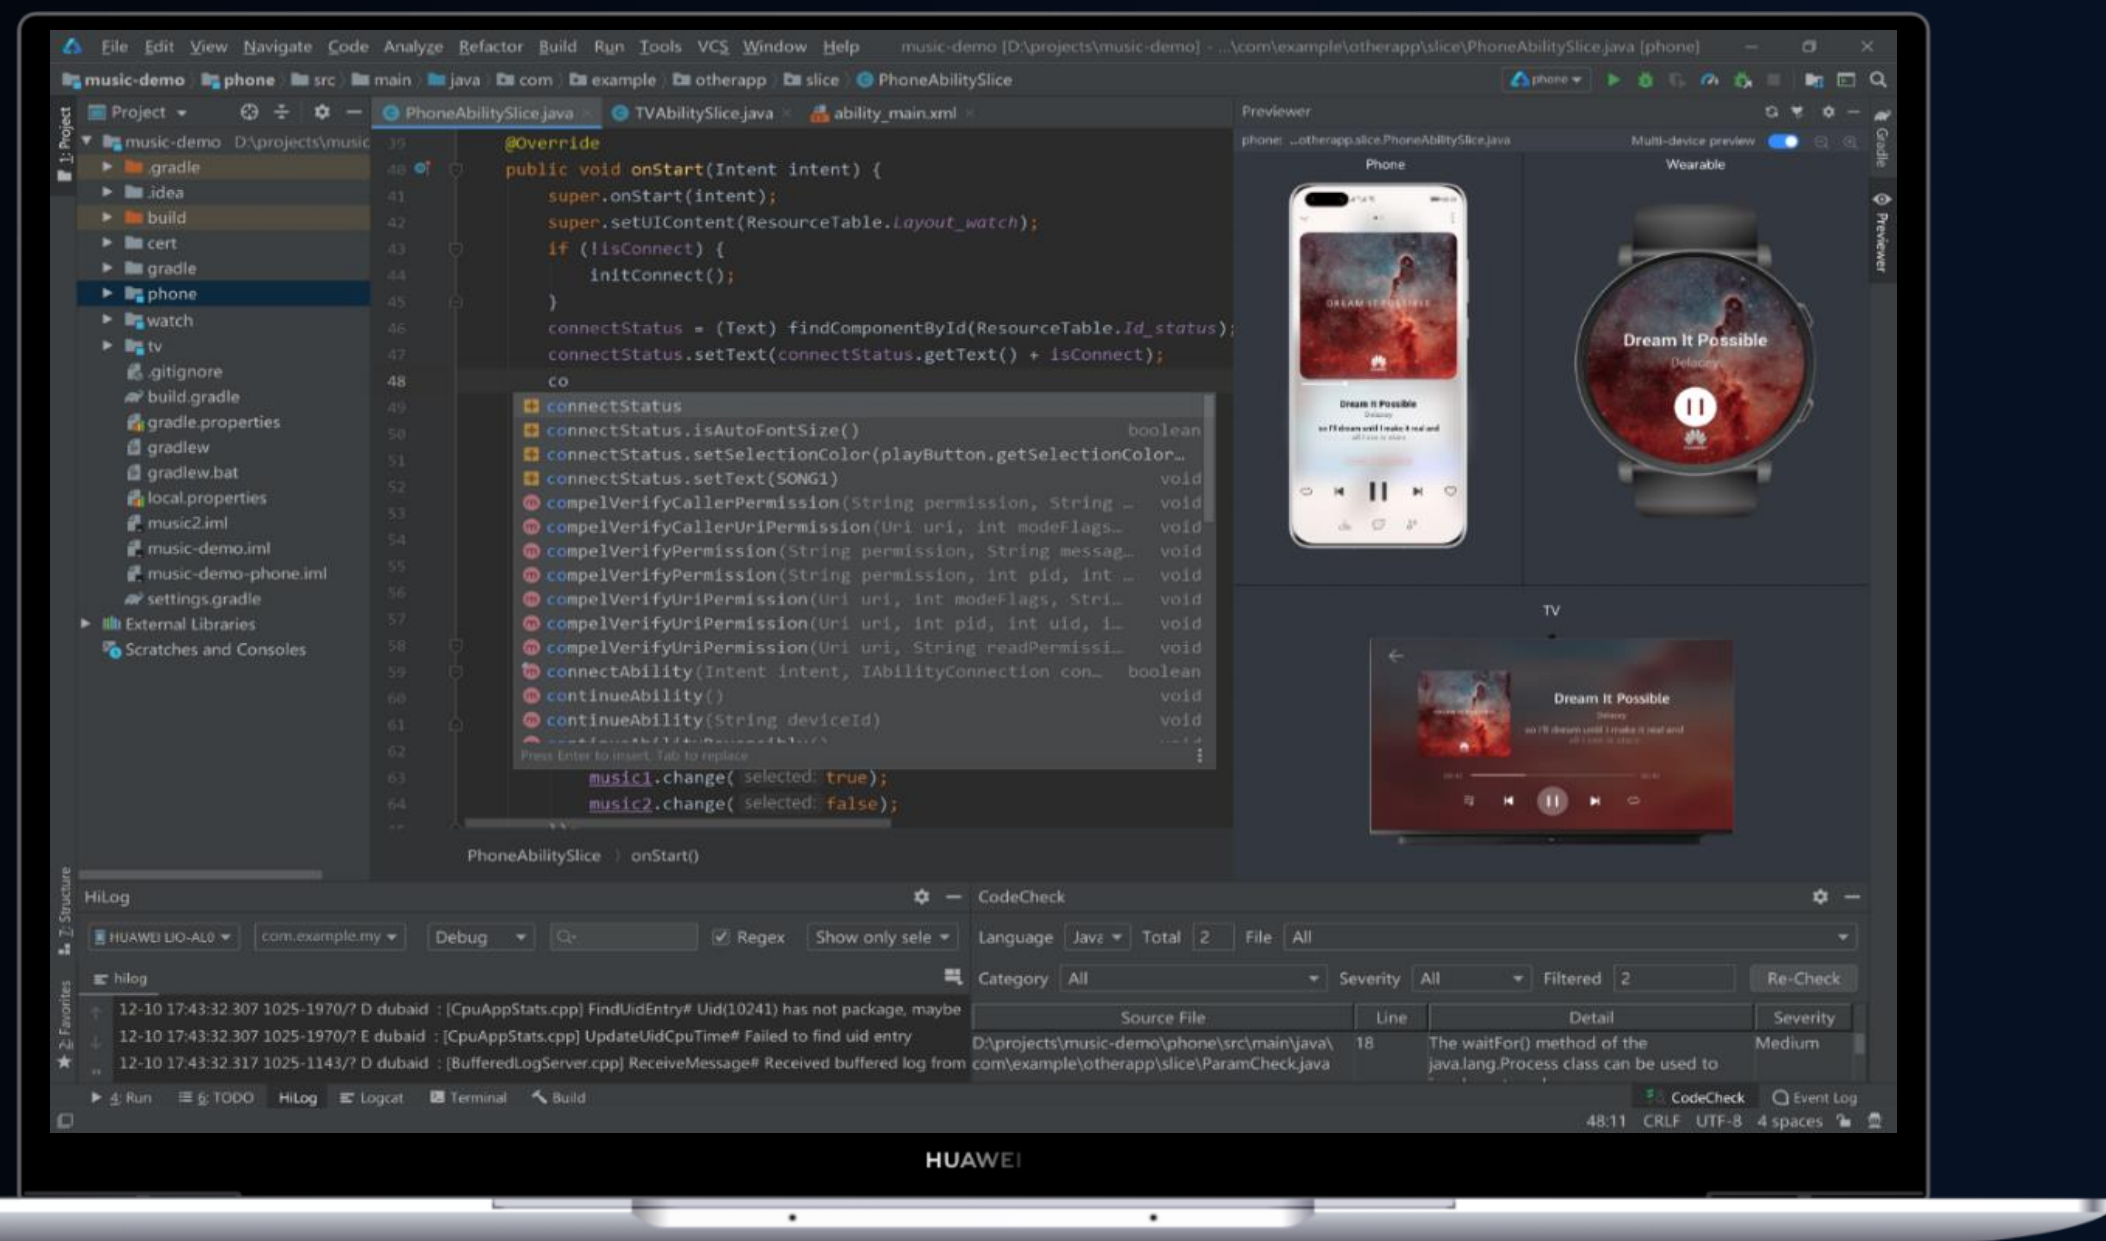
File Edit View Navigate Code Analyze Refactor Build Run Tools VCS Window Help music-demo [D:\projects\music-demo] - ...\com\example\otherapp\slice\PhoneAbilitySlice.java [phone]

music-demo phone src main java com example otherapp slice PhoneAbilitySlice

phone

Project

PhoneAbilitySlice.java TVAbilitySlice.java ability_main.xml

music-demo D:\projects\music
.gradle
.idea
build
cert
gradle
phone
watch
tv
.gitignore
build.gradle
gradle.properties
gradlew
gradlew.bat
local.properties
music2.iml
music-demo.iml
music-demo-phone.iml
settings.gradle
External Libraries
Scratches and Consoles

39 @Override
40 public void onStart(Intent intent) {
41 super.onStart(intent);
42 super.setUIContent(ResourceTable.Layout_watch);
43 if (!isConnect) {
44 initConnect();
45 }
46 connectStatus = (Text) findComponentById(ResourceTable.Id_status);
47 connectStatus.setText(connectStatus.getText() + isConnect);
48 co

connectStatus
connectStatus.isAutoFontSize() boolean
connectStatus.setSelectionColor(playButton.getSelectionColor...
connectStatus.setText(SONG1) void
compelVerifyCallerPermission(String permission, String ... void
compelVerifyCallerUriPermission(Uri uri, int modeFlags... void
compelVerifyPermission(String permission, String messag... void
compelVerifyPermission(String permission, int pid, int ... void
compelVerifyUriPermission(Uri uri, int modeFlags, Stri... void
compelVerifyUriPermission(Uri uri, int pid, int uid, i... void
compelVerifyUriPermission(Uri uri, String readPermissi... void
connectAbility(Intent intent, IAbilityConnection con... boolean
continueAbility() void
continueAbility(String deviceId) void
Press Enter to insert, Tab to replace

63 music1.change( selected: true);
64 music2.change( selected: false);

PhoneAbilitySlice onStart()

Previewer
phone: ...otherapp.slice.PhoneAbilitySlice.java Multi-device preview
Phone Wearable
Dream It Possible
Dream It Possible
TV
Dream It Possible

Gradle Previewer

1: Project 7: Structure 2: Favorites

HiLog
HUAWEI LIO-AL0 com.example.my Debug Regex Show only sele
hilog
12-10 17:43:32.307 1025-1970/? D dubaid : [CpuAppStats.cpp] FindUidEntry# Uid(10241) has not package, maybe
12-10 17:43:32.307 1025-1970/? E dubaid : [CpuAppStats.cpp] UpdateUidCpuTime# Failed to find uid entry
12-10 17:43:32.317 1025-1143/? D dubaid : [BufferedLogServer.cpp] ReceiveMessage# Received buffered log from

CodeCheck
Language Java Total 2 File All
Category All Severity All Filtered 2 Re-Check

| Source File | Line | Detail | Severity |
|---|---|---|---|
| D:\projects\music-demo\phone\src\main\java\com\example\otherapp\slice\ParamCheck.java | 18 | The waitFor() method of the java.lang.Process class can be used to | Medium |

4: Run 6: TODO HiLog Logcat Terminal Build CodeCheck Event Log
48:11 CRLF UTF-8 4 spaces

HUAWEI